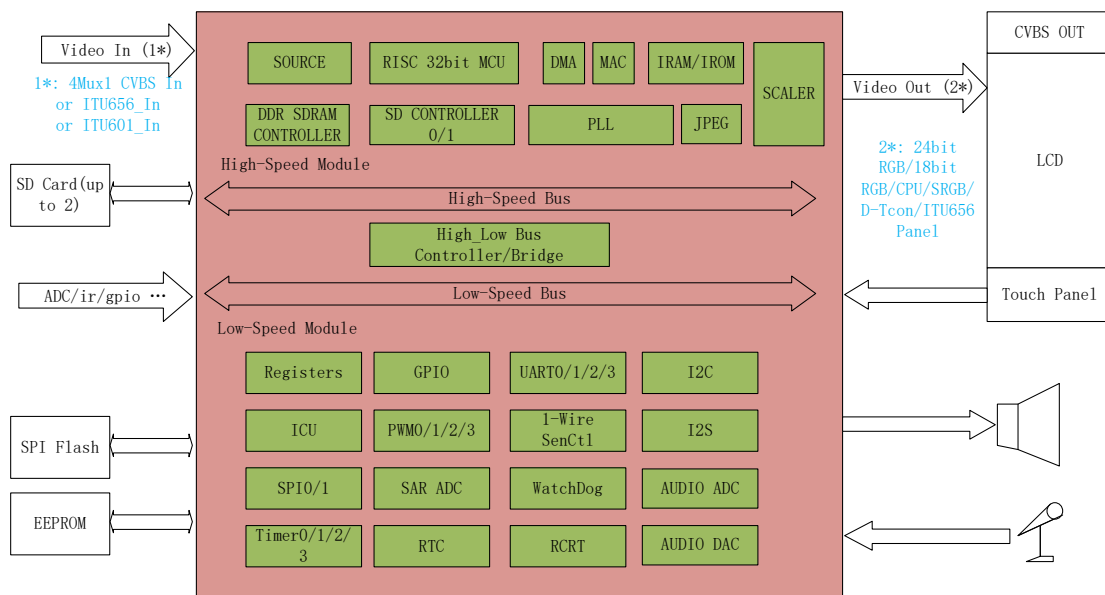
Video In (1*)

1*: 4Mux1 CVBS In or ITU656_In or ITU601_In

SD Card(up to 2)

ADC/ir/gpio …

SPI Flash

EEPROM

SOURCE

RISC 32bit MCU

DMA

MAC

IRAM/IROM

SCALER

DDR SDRAM CONTROLLER

SD CONTROLLER 0/1

PLL

JPEG

High-Speed Module

High-Speed Bus

High_Low Bus Controller/Bridge

Low-Speed Bus

Low-Speed Module

| Registers | GPIO | UART0/1/2/3 | I2C |
|---|---|---|---|
| ICU | PWM0/1/2/3 | 1-Wire SenCtl | I2S |
| SPI0/1 | SAR ADC | WatchDog | AUDIO ADC |
| Timer0/1/2/3 | RTC | RCRT | AUDIO DAC |

Video Out (2*)

2*: 24bit RGB/18bit RGB/CPU/SRGB/D-Tcon/ITU656 Panel

CVBS OUT

LCD

Touch Panel